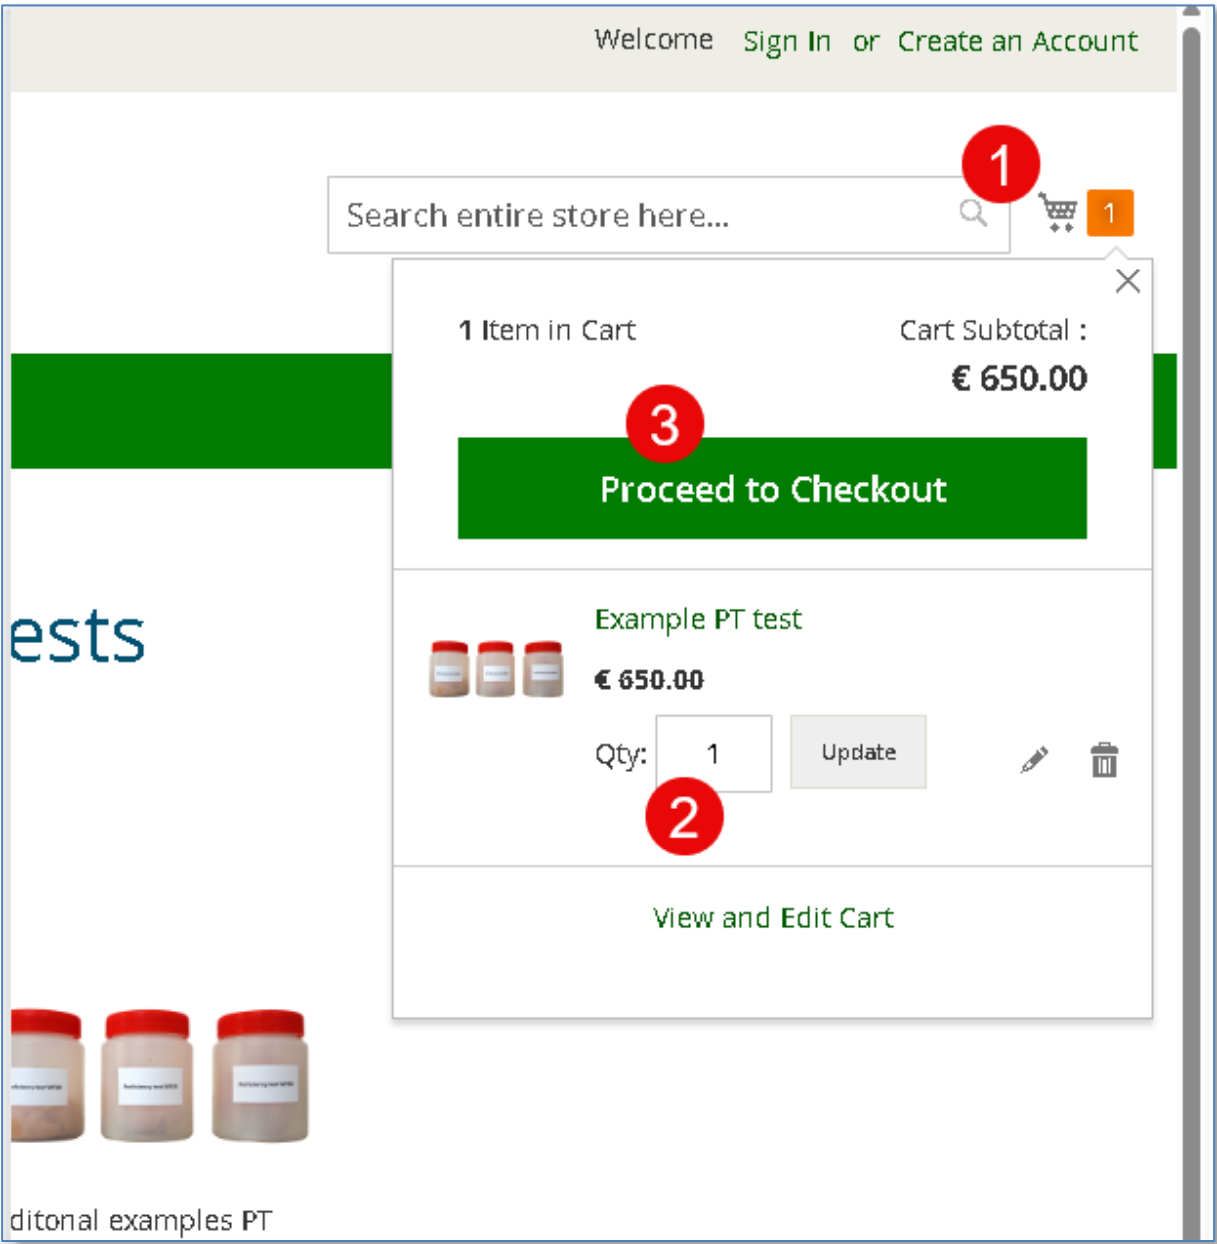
Welcome Sign In or Create an Account

Search entire store here...

1

1

1 Item in Cart

Cart Subtotal :

€ 650.00

3

Proceed to Checkout

ests

Example PT test

€ 650.00

Qty: 1

Update

2

View and Edit Cart

ditonal examples PT